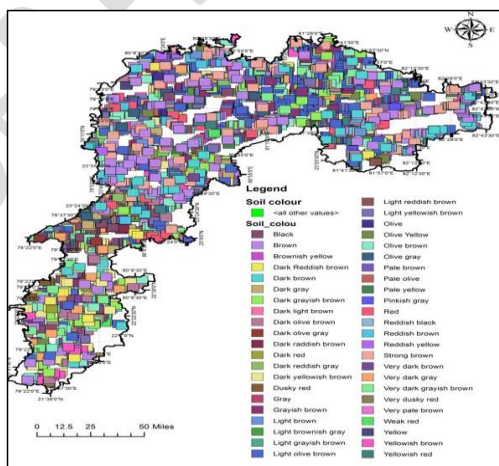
N
W E
S

Legend
Soil colour
<all other values>
Soil_colou
Black
Brown
Brownish yellow
Dark Reddish brown
Dark brown
Dark gray
Dark grayish brown
Dark light brown
Dark olive brown
Dark olive gray
Dark raddish brown
Dark red
Dark reddish gray
Dark yellowish brown
Dusky red
Gray
Grayish brown
Light brown
Light brownish gray
Light grayish brown
Light olive brown
Light reddish brown
Light yellowish brown
Olive
Olive Yellow
Olive brown
Olive gray
Pale brown
Pale olive
Pale yellow
Pinkish gray
Red
Reddish black
Reddish brown
Reddish yellow
Strong brown
Very dark brown
Very dark gray
Very dark grayish brown
Very dusky red
Very pale brown
Weak red
Yellow
Yellowish brown
Yellowish red

0 12.5 25 50 Miles